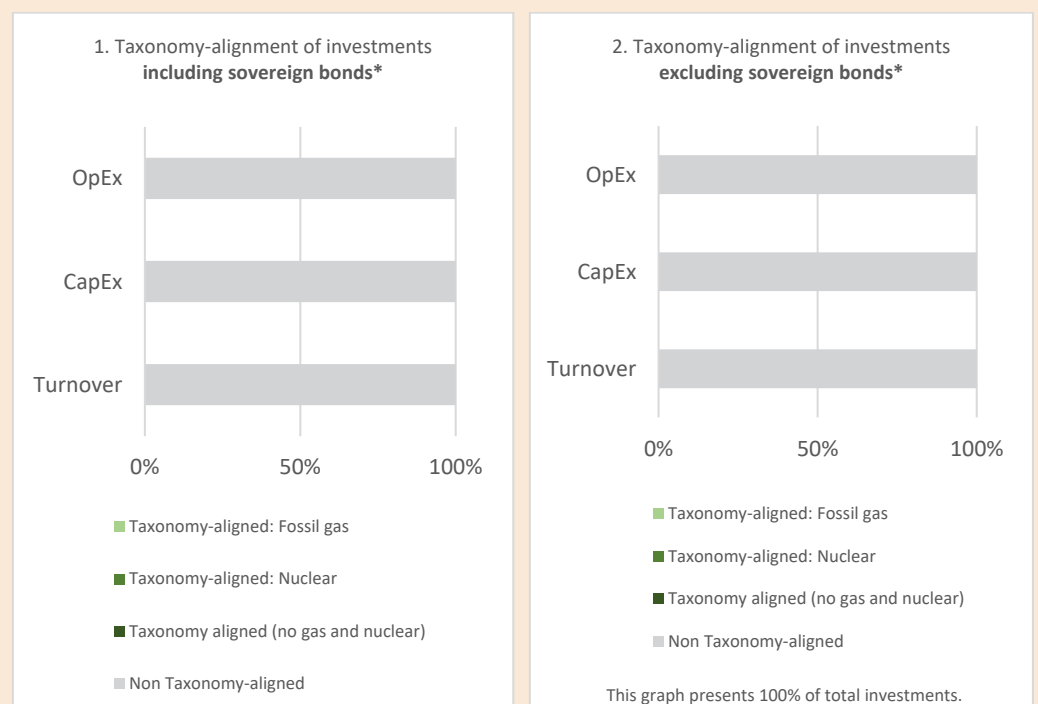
1. Taxonomy-alignment of investments **including sovereign bonds***

OpEx

CapEx

Turnover

0%

50%

100%

Taxonomy-aligned: Fossil gas

Taxonomy-aligned: Nuclear

Taxonomy aligned (no gas and nuclear)

Non Taxonomy-aligned

2. Taxonomy-alignment of investments **excluding sovereign bonds***

OpEx

CapEx

Turnover

0%

50%

100%

Taxonomy-aligned: Fossil gas

Taxonomy-aligned: Nuclear

Taxonomy aligned (no gas and nuclear)

Non Taxonomy-aligned

This graph presents 100% of total investments.